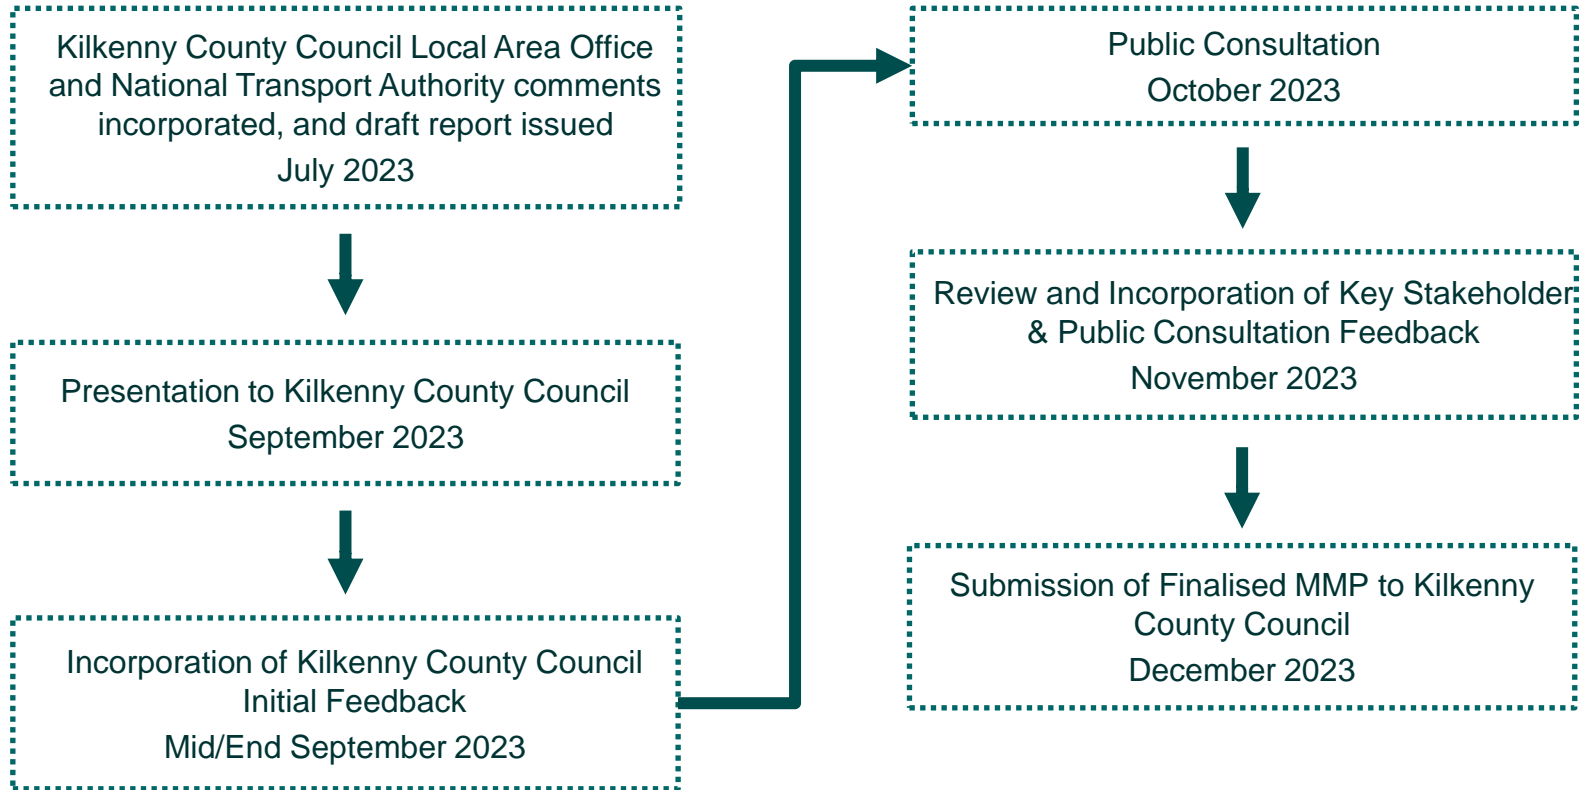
Kilkenny County Council Local Area Office and National Transport Authority comments incorporated, and draft report issued
July 2023

Presentation to Kilkenny County Council
September 2023

Incorporation of Kilkenny County Council Initial Feedback
Mid/End September 2023

Public Consultation
October 2023

Review and Incorporation of Key Stakeholder & Public Consultation Feedback
November 2023

Submission of Finalised MMP to Kilkenny County Council
December 2023